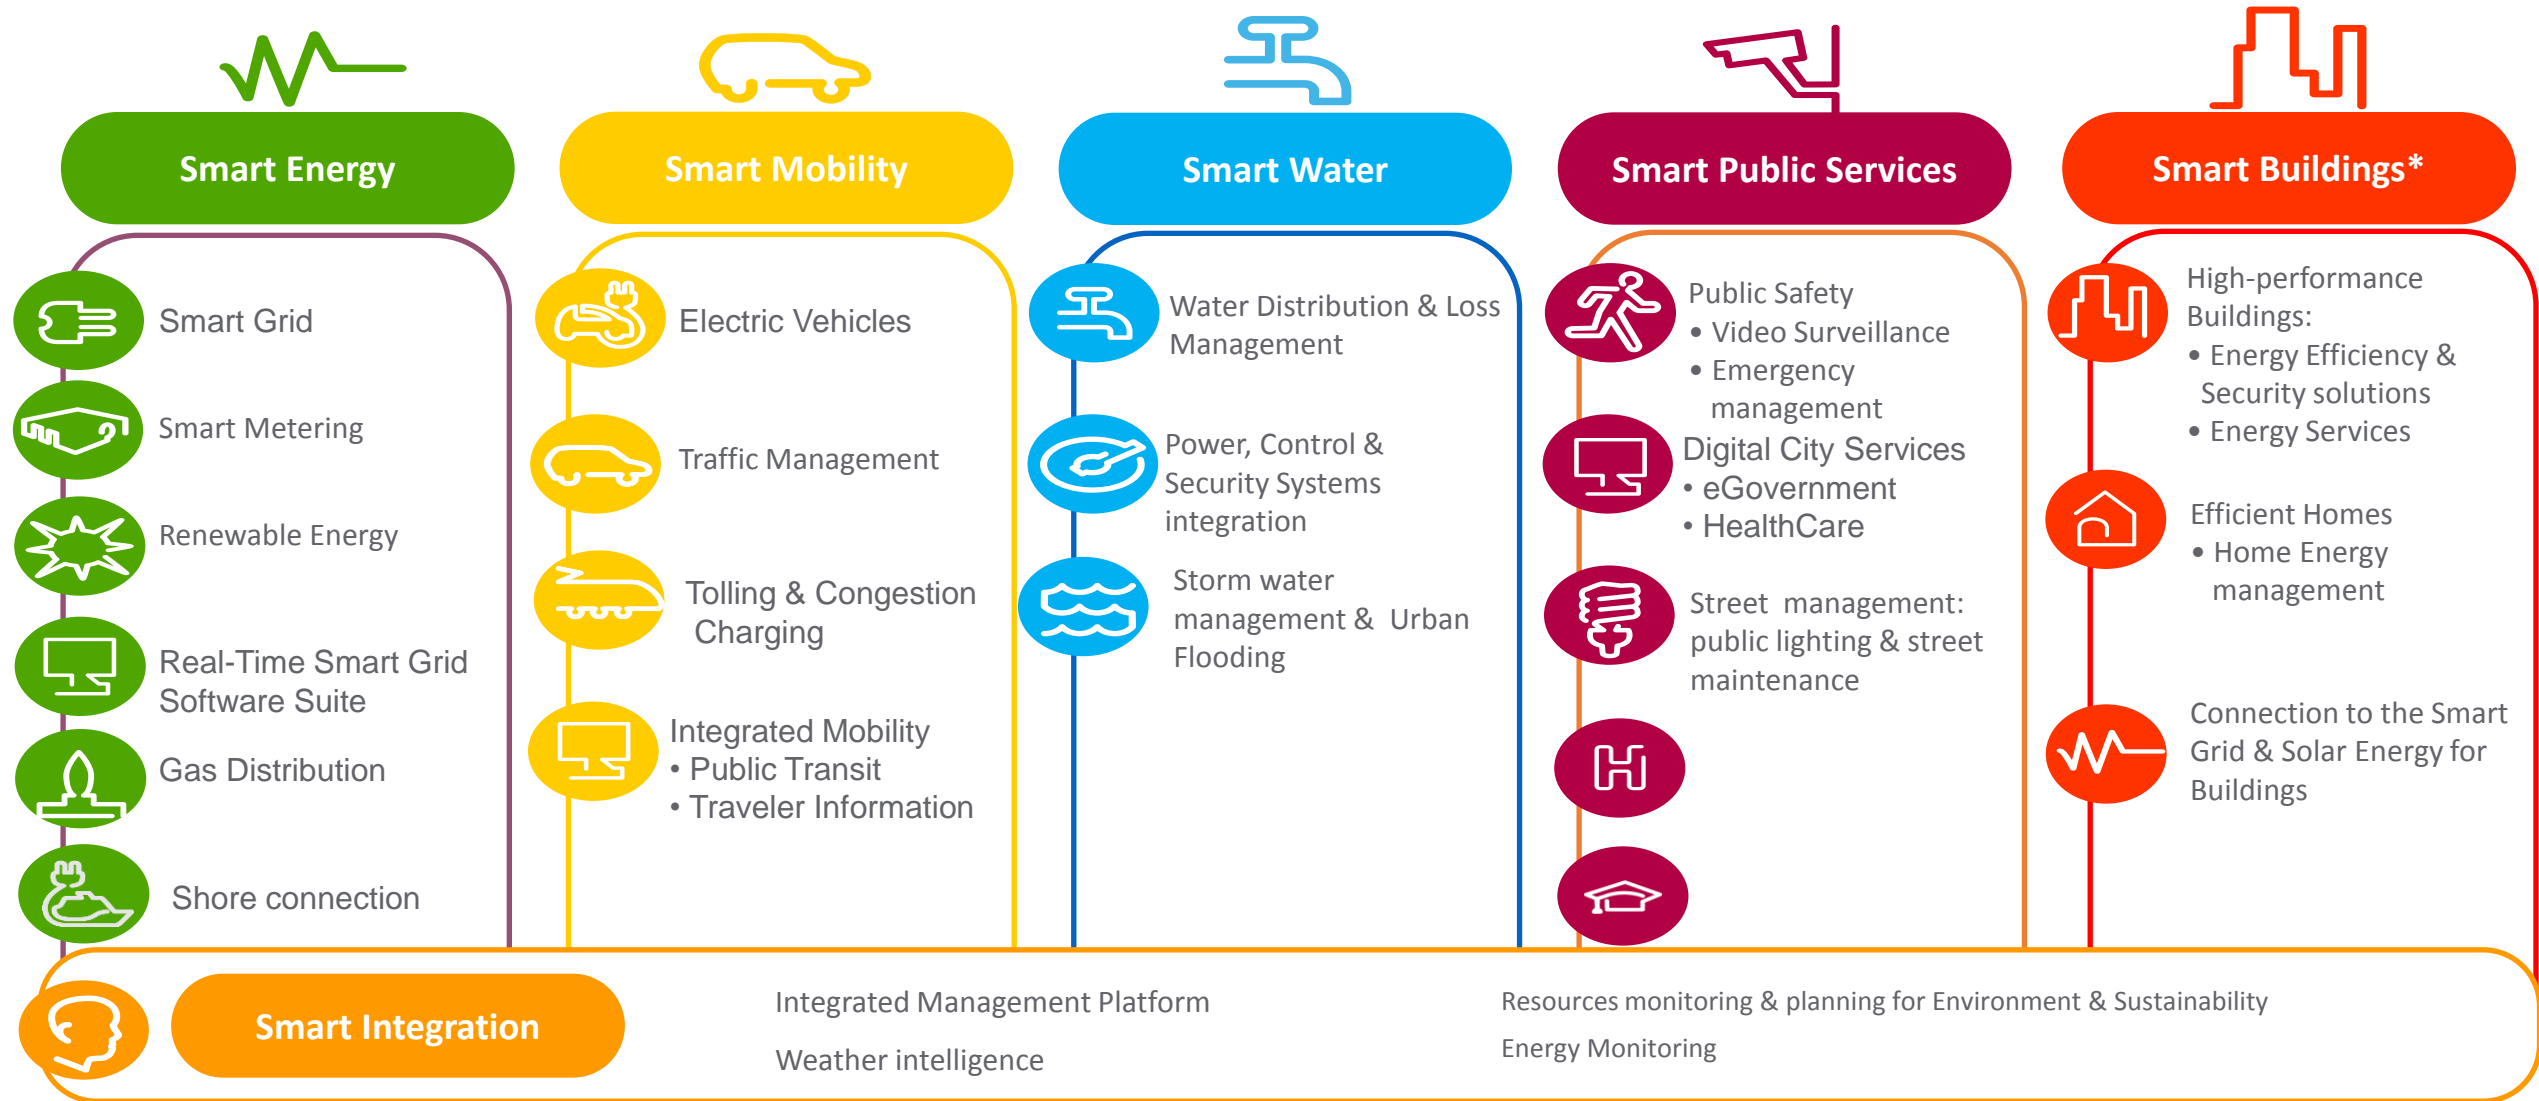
Smart Energy

Smart Grid

Smart Metering

Renewable Energy

Real-Time Smart Grid Software Suite

Gas Distribution

Shore connection

Smart Mobility

Electric Vehicles

Traffic Management

Tolling & Congestion Charging

Integrated Mobility
• Public Transit
• Traveler Information

Smart Water

Water Distribution & Loss Management

Power, Control & Security Systems integration

Storm water management & Urban Flooding

Smart Public Services

Public Safety
• Video Surveillance
• Emergency management

Digital City Services
• eGovernment
• HealthCare

Street management: public lighting & street maintenance

Smart Buildings*

High-performance Buildings:
• Energy Efficiency & Security solutions
• Energy Services

Efficient Homes
• Home Energy management

Connection to the Smart Grid & Solar Energy for Buildings

Smart Integration

Integrated Management Platform

Weather intelligence

Resources monitoring & planning for Environment & Sustainability

Energy Monitoring